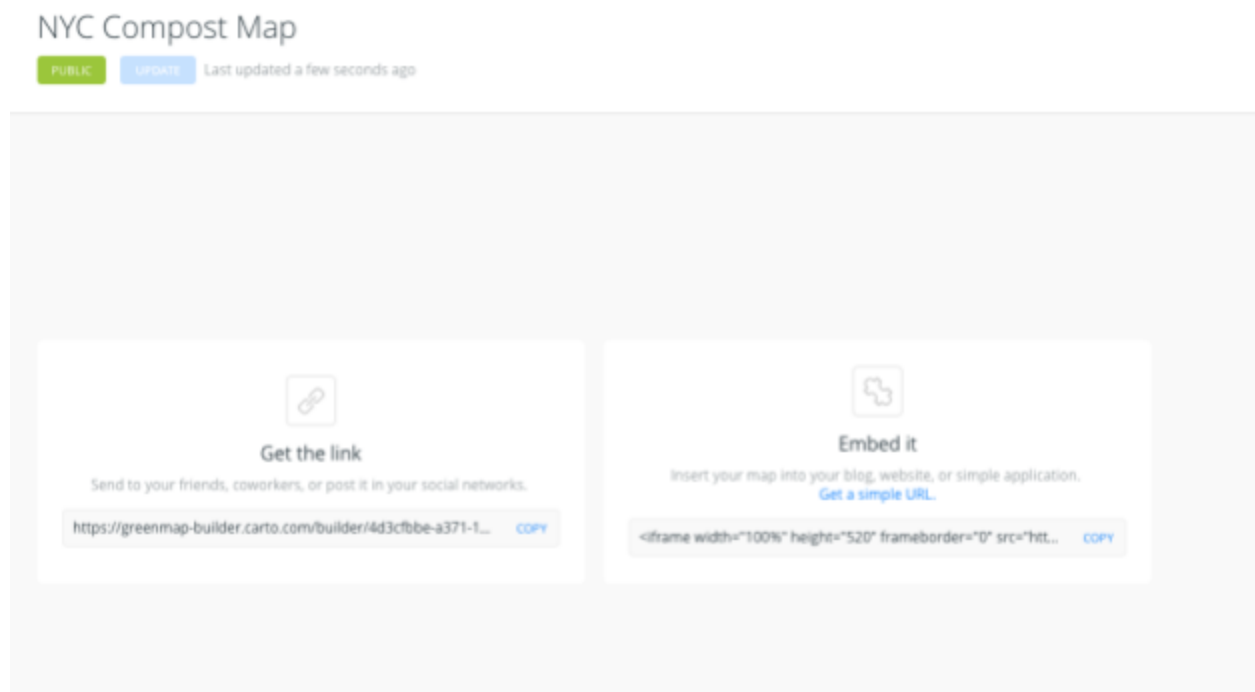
NYC Compost Map

PUBLIC UPDATE Last updated a few seconds ago

Get the link

Send to your friends, coworkers, or post it in your social networks.

https://greenmap-builder.carto.com/builder/4d3cfbbe-a371-1... COPY

Embed it

Insert your map into your blog, website, or simple application.
Get a simple URL.

<iframe width="100%" height="520" frameborder="0" src="htt... COPY